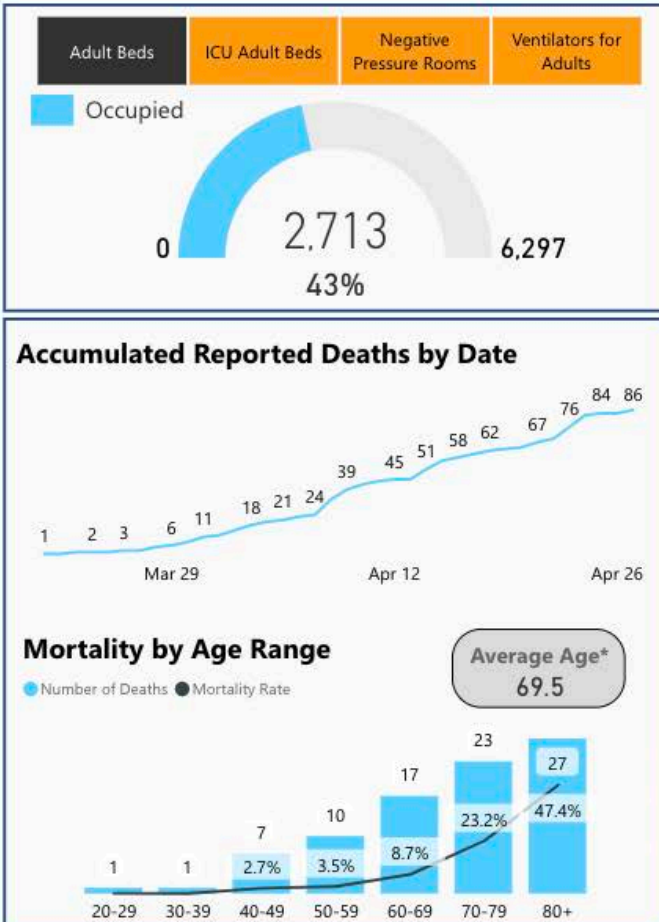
Adult Beds
ICU Adult Beds
Negative Pressure Rooms
Ventilators for Adults

Occupied

0
2,713
43%
6,297

Accumulated Reported Deaths by Date

1 2 3 6 11 18 21 24 39 45 51 58 62 67 76 84 86

Mar 29
Apr 12
Apr 26

Mortality by Age Range

Number of Deaths
Mortality Rate

Average Age*
69.5

1
1
7
2.7%
10
3.5%
17
8.7%
23
23.2%
27
47.4%

20-29
30-39
40-49
50-59
60-69
70-79
80+